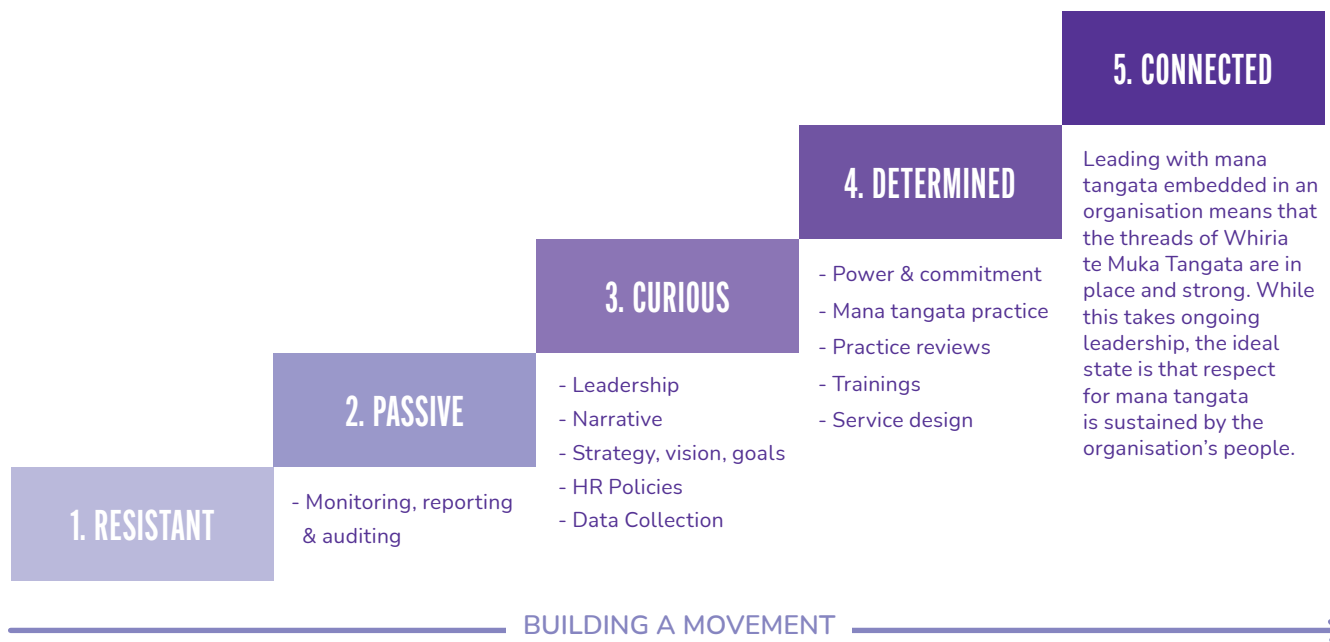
5. CONNECTED

Leading with mana tangata embedded in an organisation means that the threads of Whiria te Muka Tangata are in place and strong. While this takes ongoing leadership, the ideal state is that respect for mana tangata is sustained by the organisation's people.

4. DETERMINED

- Power & commitment
- Mana tangata practice
- Practice reviews
- Trainings
- Service design

3. CURIOUS

- Leadership
- Narrative
- Strategy, vision, goals
- HR Policies
- Data Collection

2. PASSIVE

- Monitoring, reporting & auditing

1. RESISTANT

BUILDING A MOVEMENT